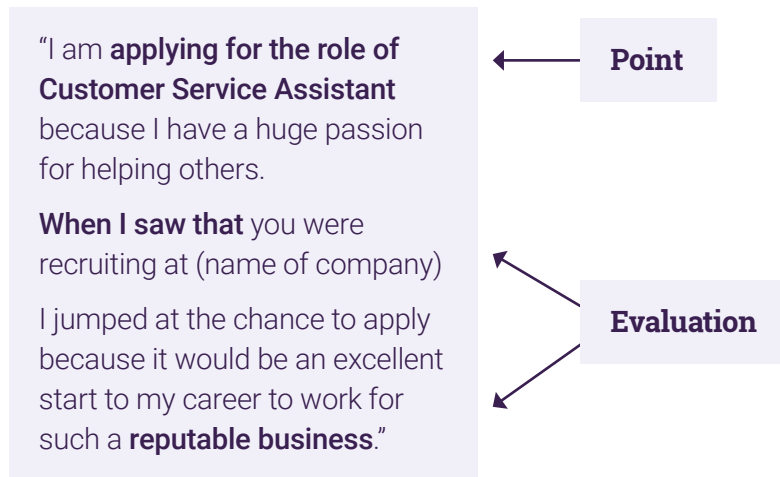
“I am **applying for the role of Customer Service Assistant** because I have a huge passion for helping others.

**When I saw that** you were recruiting at (name of company)

I jumped at the chance to apply because it would be an excellent start to my career to work for such a **reputable business**.”

Point

Evaluation